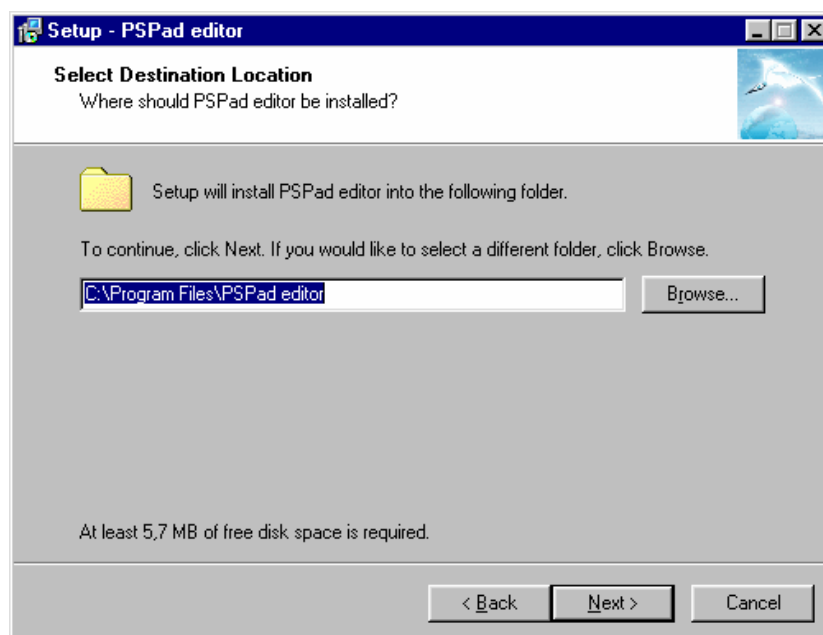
Setup - PSPad editor

Select Destination Location
Where should PSPad editor be installed?

Setup will install PSPad editor into the following folder.

To continue, click Next. If you would like to select a different folder, click Browse.

C:\Program Files\PSPad editor

Browse...

At least 5,7 MB of free disk space is required.

< Back

Next >

Cancel